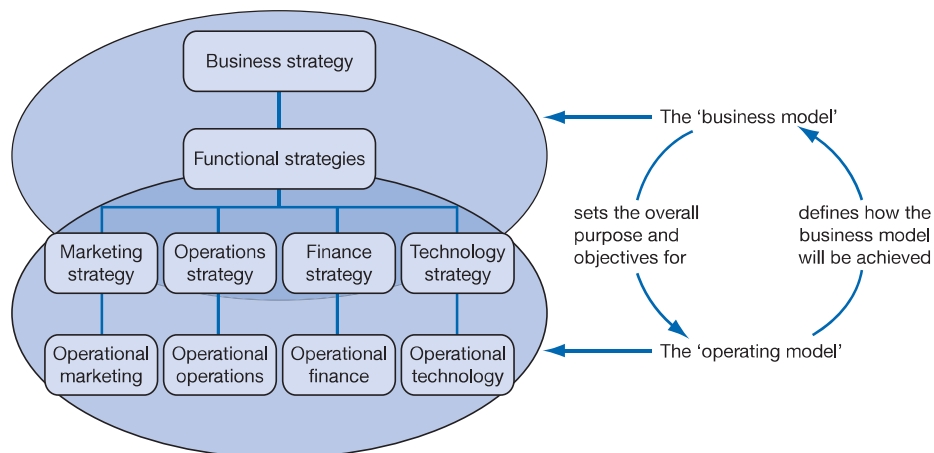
Business strategy

Functional strategies

Marketing strategy

Operations strategy

Finance strategy

Technology strategy

Operational marketing

Operational operations

Operational finance

Operational technology

The ‘business model’

sets the overall purpose and objectives for

defines how the business model will be achieved

The ‘operating model’